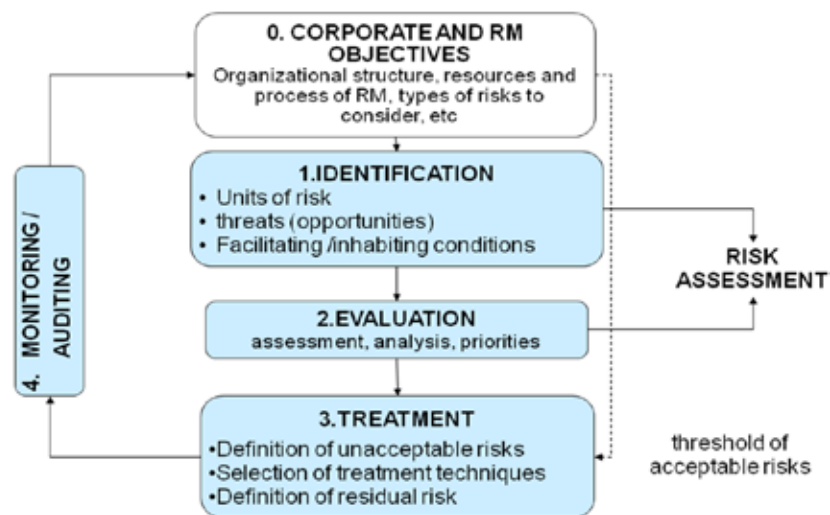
0. CORPORATE AND RM OBJECTIVES
Organizational structure, resources and process of RM, types of risks to consider, etc

1.IDENTIFICATION
• Units of risk
• threats (opportunities)
• Facilitating /inhabiting conditions

RISK ASSESSMENT

2.EVALUATION
assessment, analysis, priorities

4. MONITORING / AUDITING

3.TREATMENT
•Definition of unacceptable risks
•Selection of treatment techniques
•Definition of residual risk

threshold of acceptable risks